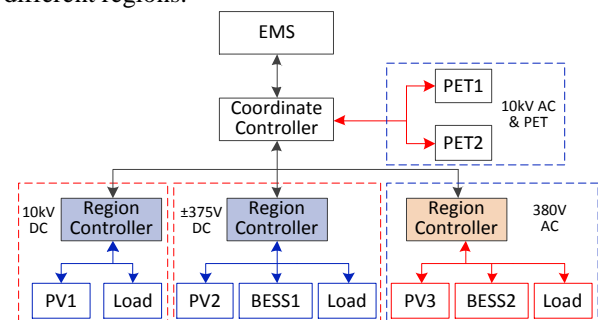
different regions.

EMS

Coordinate Controller

PET1

PET2

10kV AC & PET

10kV DC

Region Controller

±375V DC

Region Controller

Region Controller

380V AC

PV1

Load

PV2

BESS1

Load

PV3

BESS2

Load